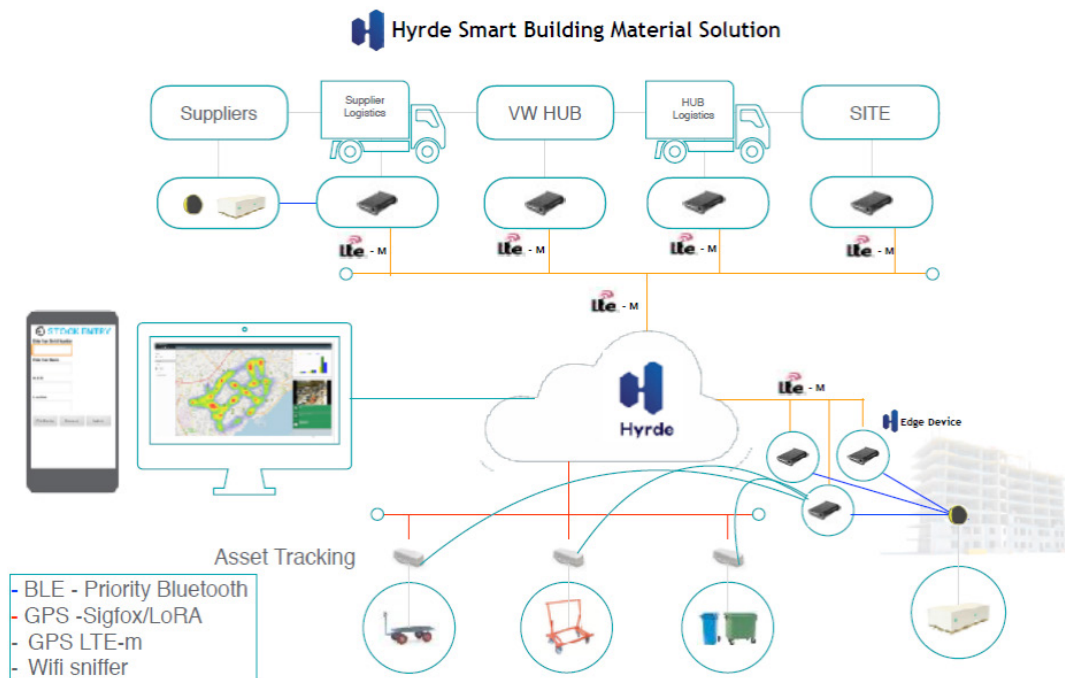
Hyrde Smart Building Material Solution

Suppliers

Supplier Logistics

VW HUB

HUB Logistics

SITE

LTE - M

LTE - M

LTE - M

LTE - M

LTE - M

STOCK ENTRY

Hyrde

LTE - M

Edge Device

Asset Tracking

- BLE - Priority Bluetooth
- GPS -Sigfox/LoRA
- GPS LTE-m
- Wifi sniffer